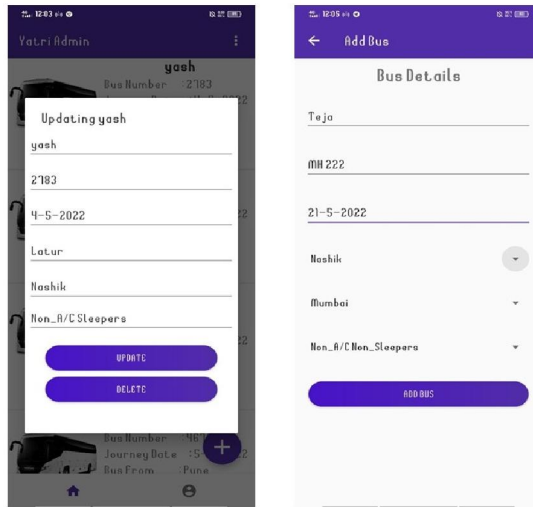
12:03

Yatri Admin

yash

Bus Number :2783

Updating yash

yash

2783

4-5-2022

Latur

Nashik

Non_A/C Sleepers

UPDATE

DELETE

Bus Number :46

Journey Date :5

Bus From :Pune

+

12:05

← Add Bus

Bus Details

Teja

MH 222

21-5-2022

Nashik

Mumbai

Non_A/C Non_Sleepers

ADD BUS